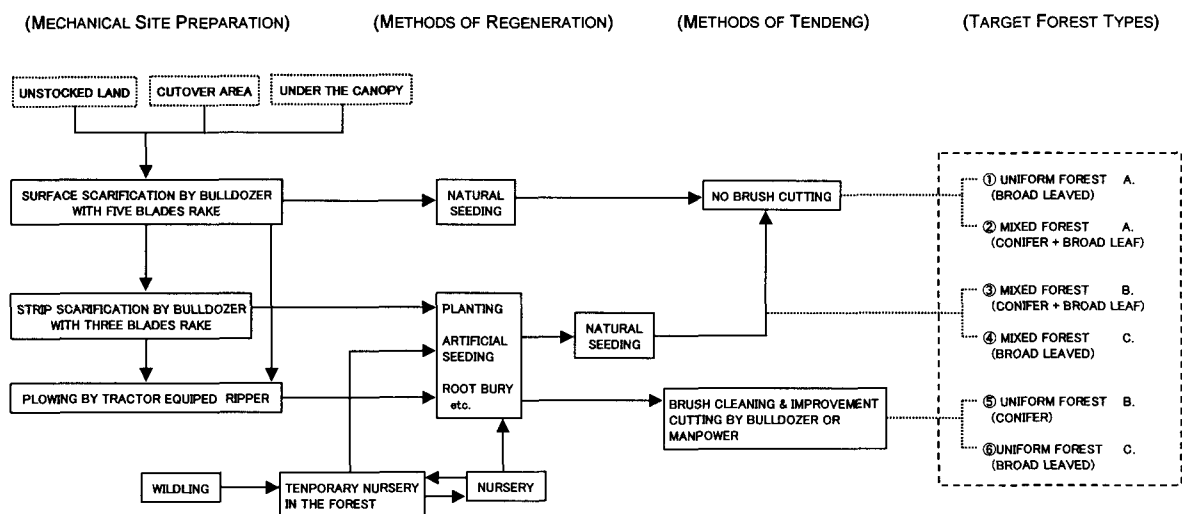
(MECHANICAL SITE PREPARATION)

(METHODS OF REGENERATION)

(METHODS OF TENDENG)

(TARGET FOREST TYPES)

UNSTOCKED LAND

CUTOVER AREA

UNDER THE CANOPY

SURFACE SCARIFICATION BY BULLDOZER WITH FIVE BLADES RAKE

NATURAL SEEDING

NO BRUSH CUTTING

① UNIFORM FOREST A. (BROAD LEAVED)

② MIXED FOREST A. (CONIFER + BROAD LEAF)

STRIP SCARIFICATION BY BULLDOZER WITH THREE BLADES RAKE

PLANTING

ARTIFICIAL SEEDING

NATURAL SEEDING

③ MIXED FOREST B. (CONIFER + BROAD LEAF)

④ MIXED FOREST C. (BROAD LEAVED)

PLOWING BY TRACTOR EQUIPED RIPPER

ROOT BURY etc.

BRUSH CLEANING & IMPROVEMENT CUTTING BY BULLDOZER OR MANPOWER

⑤ UNIFORM FOREST B. (CONIFER)

⑥UNIFORM FOREST C. (BROAD LEAVED)

WILDLING

TENPORARY NURSERY IN THE FOREST

NURSERY